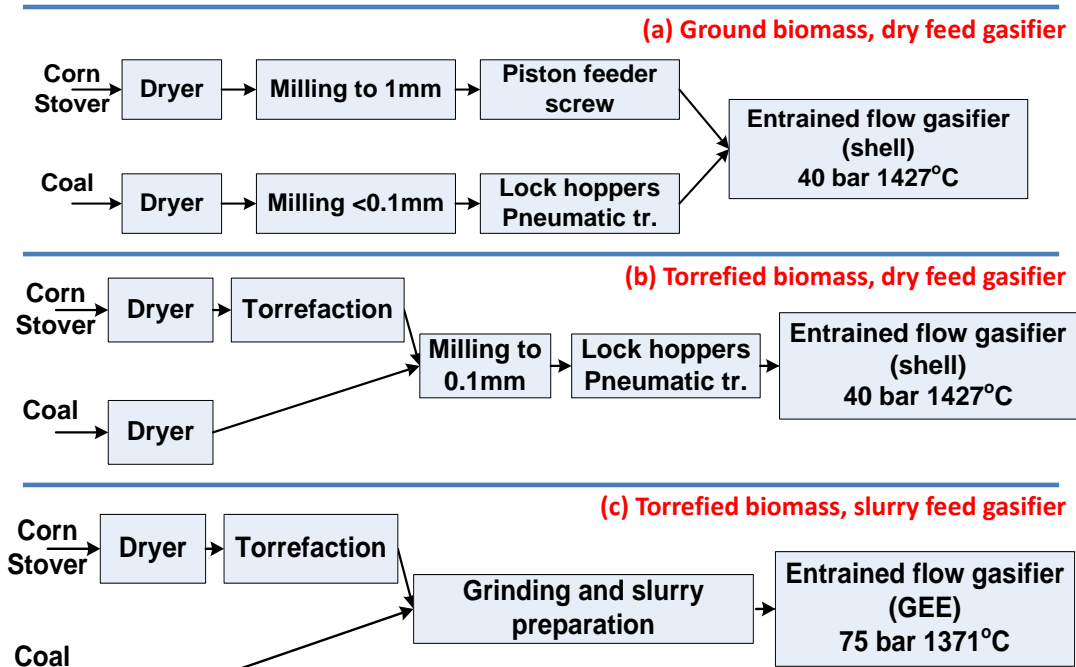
(a) Ground biomass, dry feed gasifier

Corn Stover

Dryer

Milling to 1mm

Piston feeder screw

Entrained flow gasifier (shell) 40 bar 1427$^o$C

Coal

Dryer

Milling <0.1mm

Lock hoppers Pneumatic tr.

(b) Torrefied biomass, dry feed gasifier

Corn Stover

Dryer

Torrefaction

Milling to 0.1mm

Lock hoppers Pneumatic tr.

Entrained flow gasifier (shell) 40 bar 1427$^o$C

Coal

Dryer

(c) Torrefied biomass, slurry feed gasifier

Corn Stover

Dryer

Torrefaction

Grinding and slurry preparation

Entrained flow gasifier (GEE) 75 bar 1371$^o$C

Coal